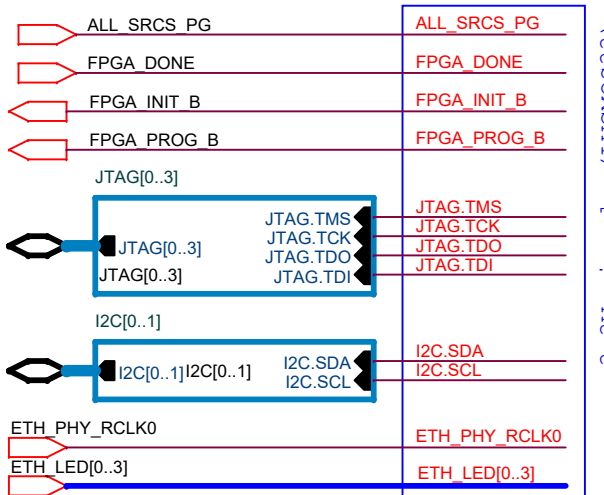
ALL_SRCS_PG
ALL_SRCS_PG
FPGA_DONE
FPGA_DONE
FPGA_INIT_B
FPGA_INIT_B
FPGA_PROG_B
FPGA_PROG_B
JTAG[0..3]
JTAG[0..3]
JTAG[0..3]
JTAG.TMS
JTAG.TCK
JTAG.TDO
JTAG.TDI
JTAG.TMS
JTAG.TCK
JTAG.TDO
JTAG.TDI
I2C[0..1]
I2C[0..1]
I2C[0..1]
I2C.SDA
I2C.SCL
I2C.SDA
I2C.SCL
ETH_PHY_RCLK0
ETH_PHY_RCLK0
ETH_LED[0..3]
ETH_LED[0..3]